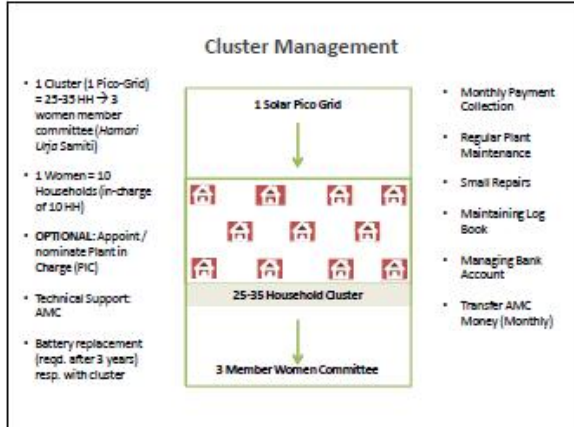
Cluster Management

- 1 Cluster (1 Pico-Grid) = 25-35 HH → 3 women member committee (*Hamari Urja Samiti*)
- 1 Women = 10 Households (in-charge of 10 HH)
- **OPTIONAL:** Appoint / nominate Plant in Charge (PIC)
- Technical Support: AMC
- Battery replacement (reqd. after 3 years) resp. with cluster

1 Solar Pico Grid

25-35 Household Cluster

3 Member Women Committee

- Monthly Payment Collection
- Regular Plant Maintenance
- Small Repairs
- Maintaining Log Book
- Managing Bank Account
- Transfer AMC Money (Monthly)